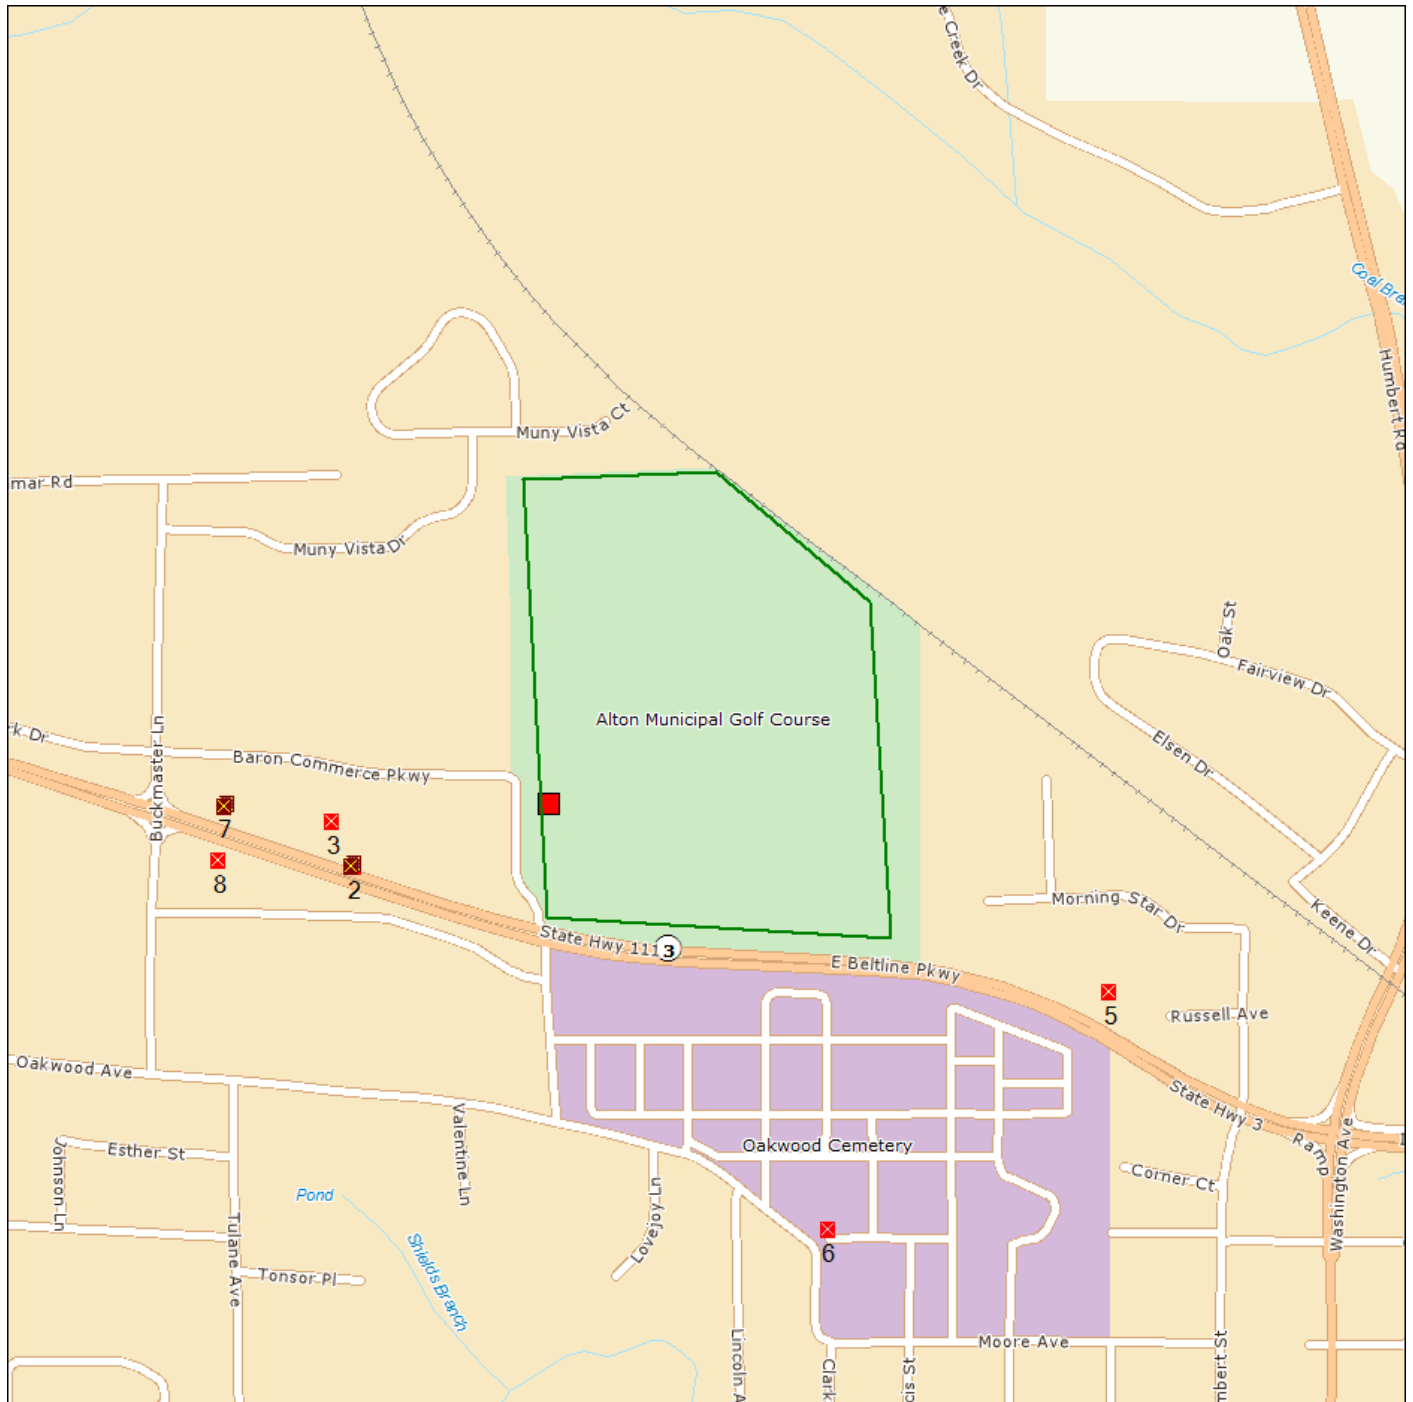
Creek Dr

Coal Bra

Humbert Rd

Muny Vista Ct

mar Rd

Muny Vista Dr

Oak St

Fairview Dr

Alton Municipal Golf Course

Elsen Dr

k Dr

Baron Commerce Pkwy

Buckmaster Ln

7

3

8

2

Morning Star Dr

Keene Dr

State Hwy 111

3

E Beltline Pkwy

5

Russell Ave

Oakwood Ave

State Hwy 3

Ramp

Washington Ave

Valentine Ln

Oakwood Cemetery

Johnson Ln

Esther St

Corner Ct

Pond

Lovejoy Ln

Shields Branch

6

Tulane Ave

Tonsor Pl

Moore Ave

Lincoln A

Clark

St

mbert St